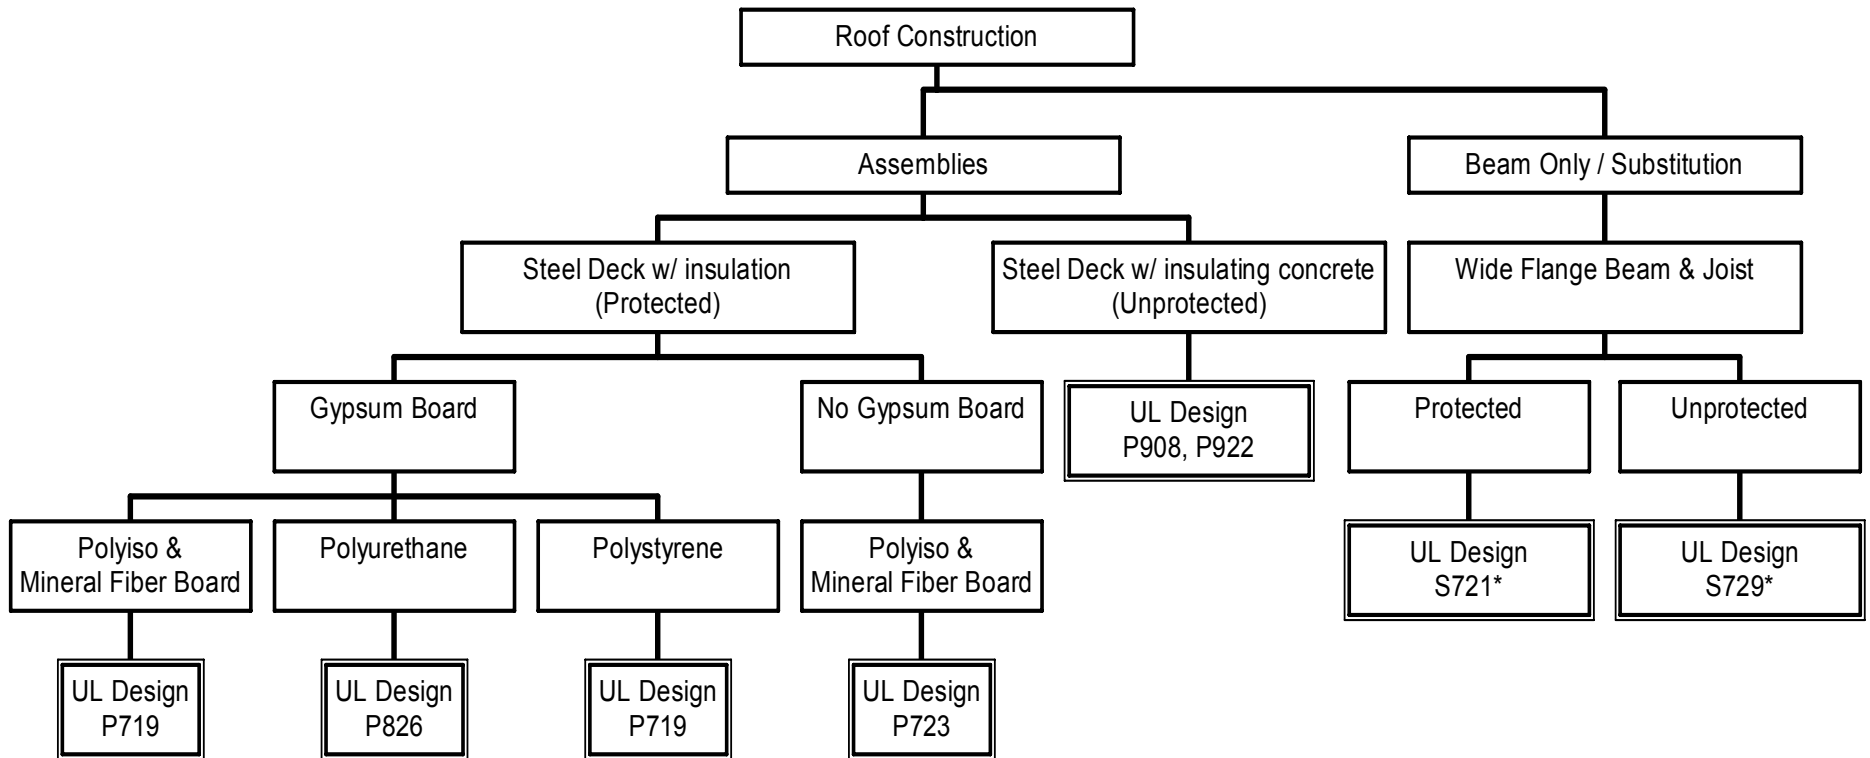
Roof Construction

Assemblies

Beam Only / Substitution

Steel Deck w/ insulation (Protected)

Steel Deck w/ insulating concrete (Unprotected)

Wide Flange Beam & Joist

Gypsum Board

No Gypsum Board

UL Design P908, P922

Protected

Unprotected

Polyiso & Mineral Fiber Board

Polyurethane

Polystyrene

Polyiso & Mineral Fiber Board

UL Design S721*

UL Design S729*

UL Design P719

UL Design P826

UL Design P719

UL Design P723